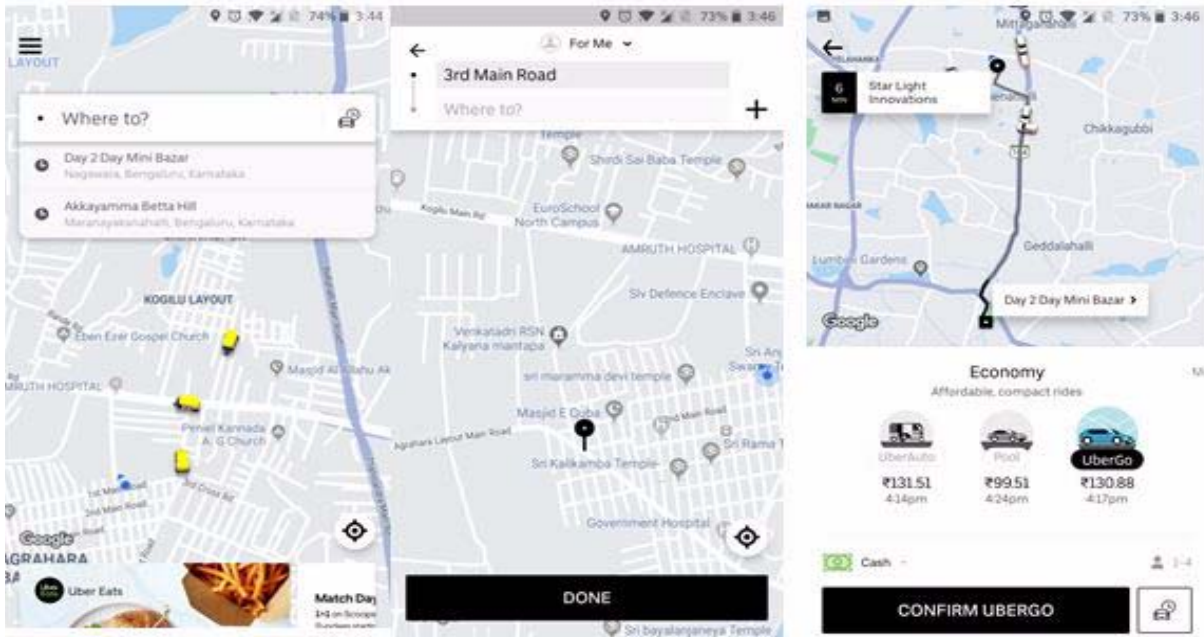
74% 3:44

LAYOUT

Where to?

Day 2 Day Mini Bazar
Nagawara, Bengaluru, Karnataka

Akkayamma Betta Hill
Maranayakanahalli, Bengaluru, Karnataka

KOGILU LAYOUT

Eben Ezer Gospel Church

Masjid Al Allahu Ak

AMRUTH HOSPITAL

Peniel Kannada A. G. Church

1st Main Road

2nd Main Road

3rd Cross Rd

Google

AGRAHARA

Uber Eats

Match Day
1+1 on Scoops

73% 3:46

For Me

3rd Main Road

Where to?

Temple

Shirdi Sai Baba Temple

Kogilu Main Rd

EuroSchool North Campus

AMRUTH HOSPITAL

Slv Defence Enclave

Venkatadri RSN Kalyana mantapa

sri marramma devi temple

Masjid E Quba

2nd Main Road

Agrahara Layout Main Road

Sri Rama T

Sri Kalikamba Temple

Government Hospital

Sri Anj Swamy Te

DONE

Sri bayalanjaneya Temple

73% 3:46

Mittaganahalli

6 MIN

Star Light Innovations

Chikkagubbi

Geddalahalli

Lumbini Gardens

Day 2 Day Mini Bazar

Google

Economy
Affordable, compact rides

UberAuto
₹131.51
4:14pm

Pool
₹99.51
4:24pm

UberGo
₹130.88
4:17pm

Cash

1-4

CONFIRM UBERGO